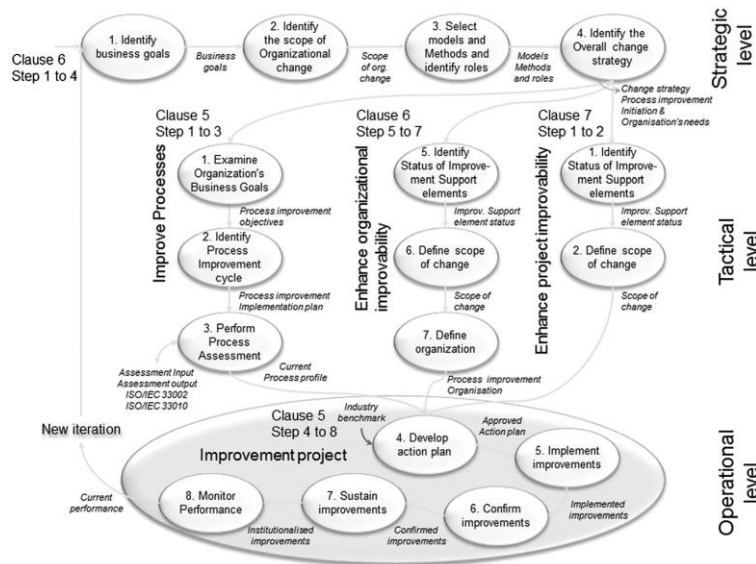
Strategic level

Clause 6
Step 1 to 4

1. Identify business goals

Business goals

2. Identify the scope of Organizational change

Scope of org change

3. Select models and Methods and identify roles

Models Methods and roles

4. Identify the Overall change strategy

Change strategy
Process improvement Initiation & Organisation's needs

Tactical level

Clause 5
Step 1 to 3

Improve Processes

1. Examine Organization's Business Goals

Process improvement objectives

2. Identify Process Improvement cycle

Process improvement Implementation plan

3. Perform Process Assessment

Current Process profile

Assessment Input
Assessment output
ISO/IEC 33002
ISO/IEC 33010

Clause 6
Step 5 to 7

Enhance organizational improvability

5. Identify Status of Improvement Support elements

Improv. Support element status

6. Define scope of change

Scope of change

7. Define organization

Process improvement Organisation

Clause 7
Step 1 to 2

Enhance project improvability

1. Identify Status of Improvement Support elements

Improv. Support element status

2. Define scope of change

Scope of change

Operational level

New iteration

Clause 5
Step 4 to 8

Industry benchmark

Improvement project

4. Develop action plan

Approved Action plan

5. Implement improvements

Implemented improvements

6. Confirm improvements

Confirmed improvements

7. Sustain improvements

Institutionalised improvements

8. Monitor Performance

Current performance